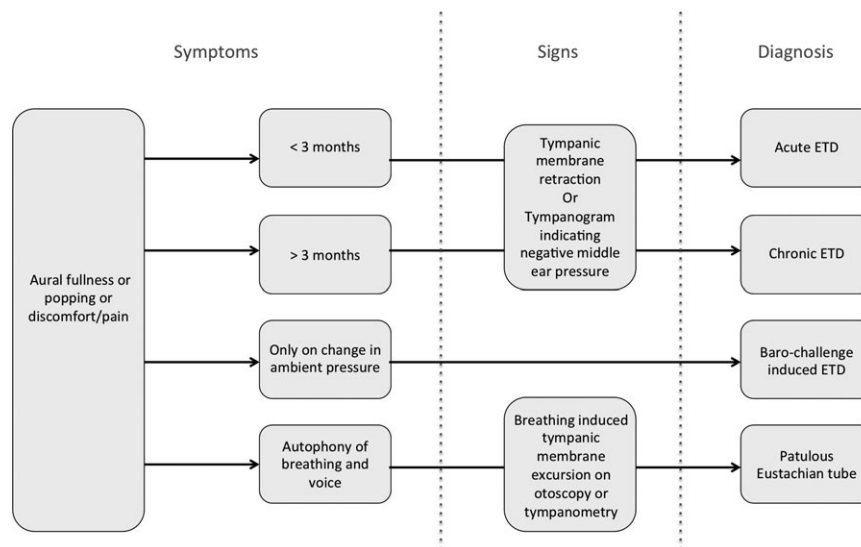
Symptoms

Signs

Diagnosis

Aural fullness or popping or discomfort/pain

< 3 months

> 3 months

Only on change in ambient pressure

Autophony of breathing and voice

Tympanic membrane retraction Or Tympanogram indicating negative middle ear pressure

Breathing induced tympanic membrane excursion on otoscopy or tympanometry

Acute ETD

Chronic ETD

Baro-challenge induced ETD

Patulous Eustachian tube